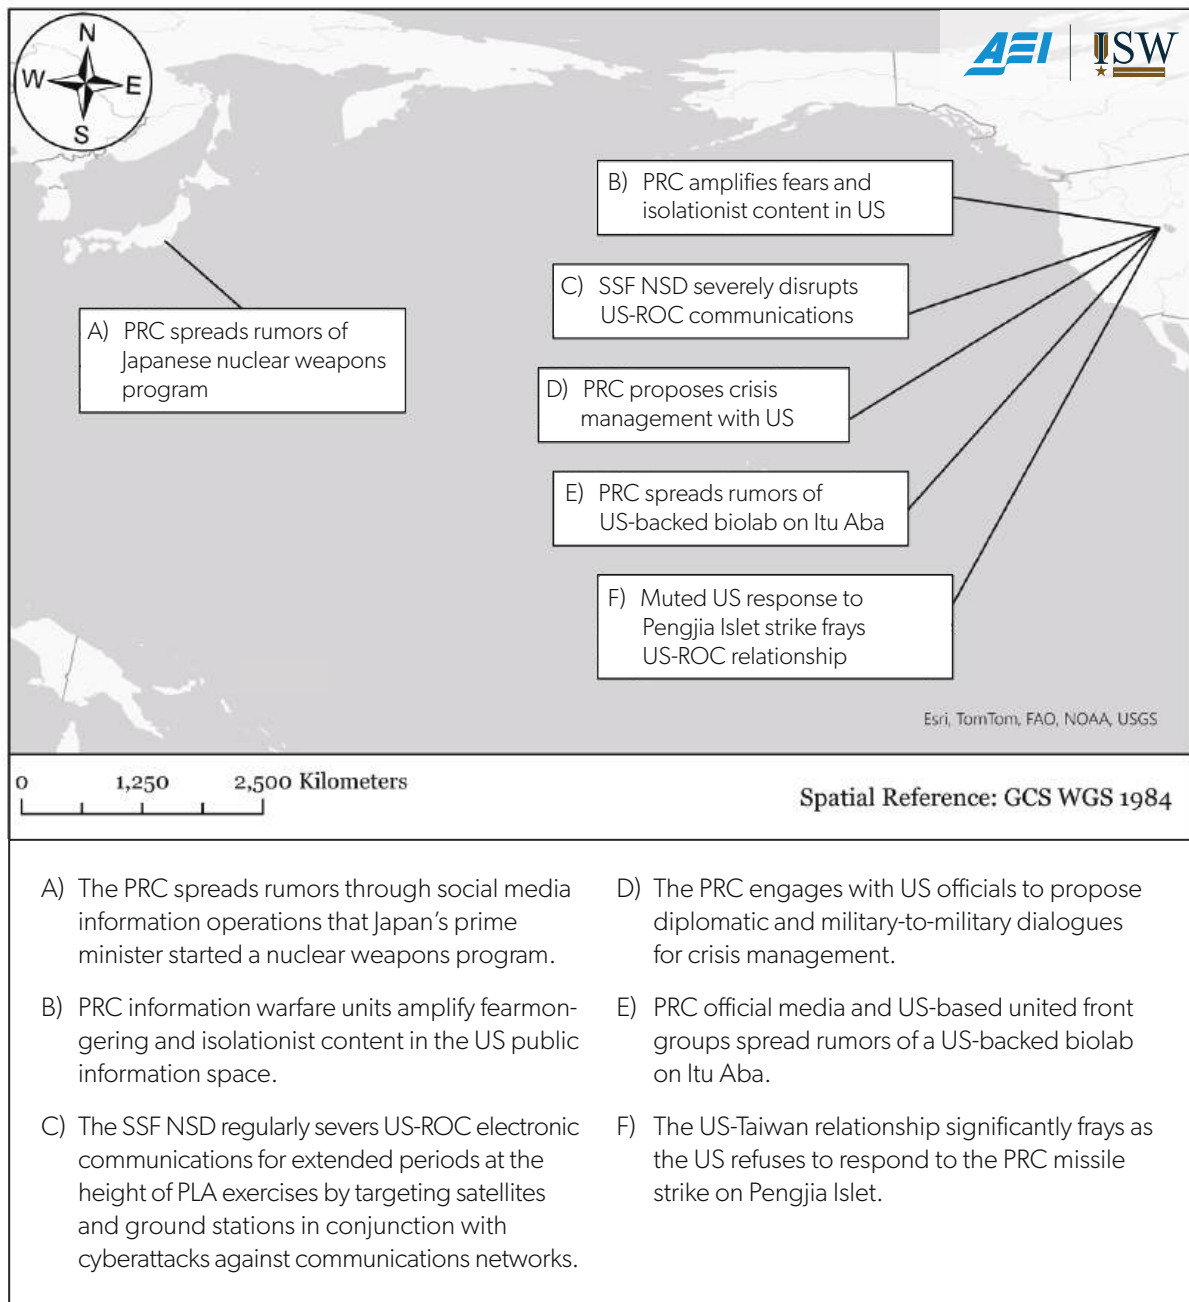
N
W
E
S

AEI | ISW

B) PRC amplifies fears and isolationist content in US

C) SSF NSD severely disrupts US-ROC communications

A) PRC spreads rumors of Japanese nuclear weapons program

D) PRC proposes crisis management with US

E) PRC spreads rumors of US-backed biolab on Itu Aba

F) Muted US response to Pengjia Islet strike frays US-ROC relationship

Esri, TomTom, FAO, NOAA, USGS

0 1,250 2,500 Kilometers

Spatial Reference: GCS WGS 1984

A) The PRC spreads rumors through social media information operations that Japan's prime minister started a nuclear weapons program.

B) PRC information warfare units amplify fearmongering and isolationist content in the US public information space.

C) The SSF NSD regularly severs US-ROC electronic communications for extended periods at the height of PLA exercises by targeting satellites and ground stations in conjunction with cyberattacks against communications networks.

D) The PRC engages with US officials to propose diplomatic and military-to-military dialogues for crisis management.

E) PRC official media and US-based united front groups spread rumors of a US-backed biolab on Itu Aba.

F) The US-Taiwan relationship significantly frays as the US refuses to respond to the PRC missile strike on Pengjia Islet.